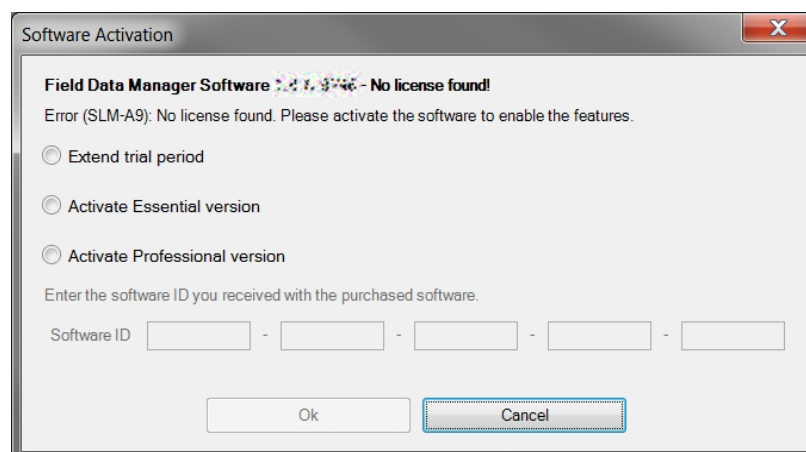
Software Activation

**Field Data Manager Software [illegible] - No license found!**

Error (SLM-A9): No license found. Please activate the software to enable the features.

Extend trial period

Activate Essential version

Activate Professional version

Enter the software ID you received with the purchased software.

Software ID - - - -

Ok Cancel